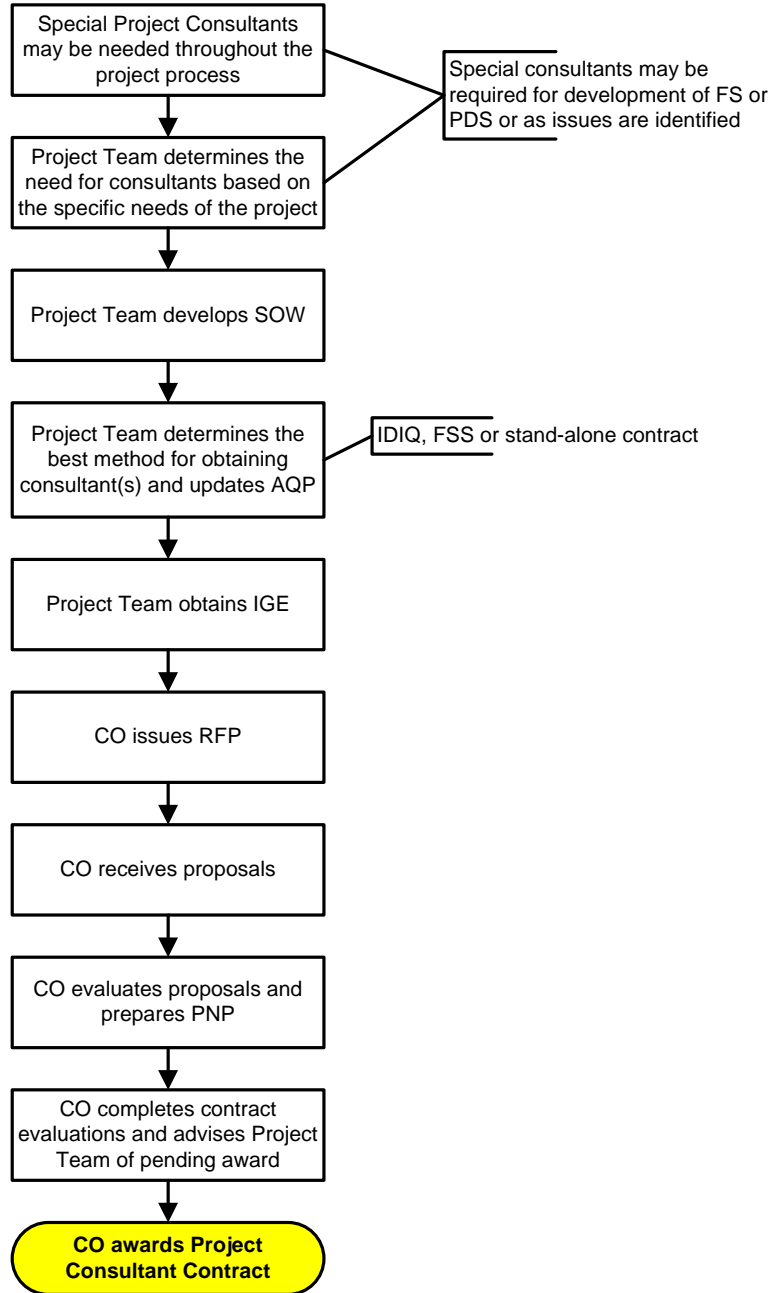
Special Project Consultants may be needed throughout the project process

Special consultants may be required for development of FS or PDS or as issues are identified

Project Team determines the need for consultants based on the specific needs of the project

Project Team develops SOW

Project Team determines the best method for obtaining consultant(s) and updates AQP

IDIQ, FSS or stand-alone contract

Project Team obtains IGE

CO issues RFP

CO receives proposals

CO evaluates proposals and prepares PNP

CO completes contract evaluations and advises Project Team of pending award

CO awards Project Consultant Contract